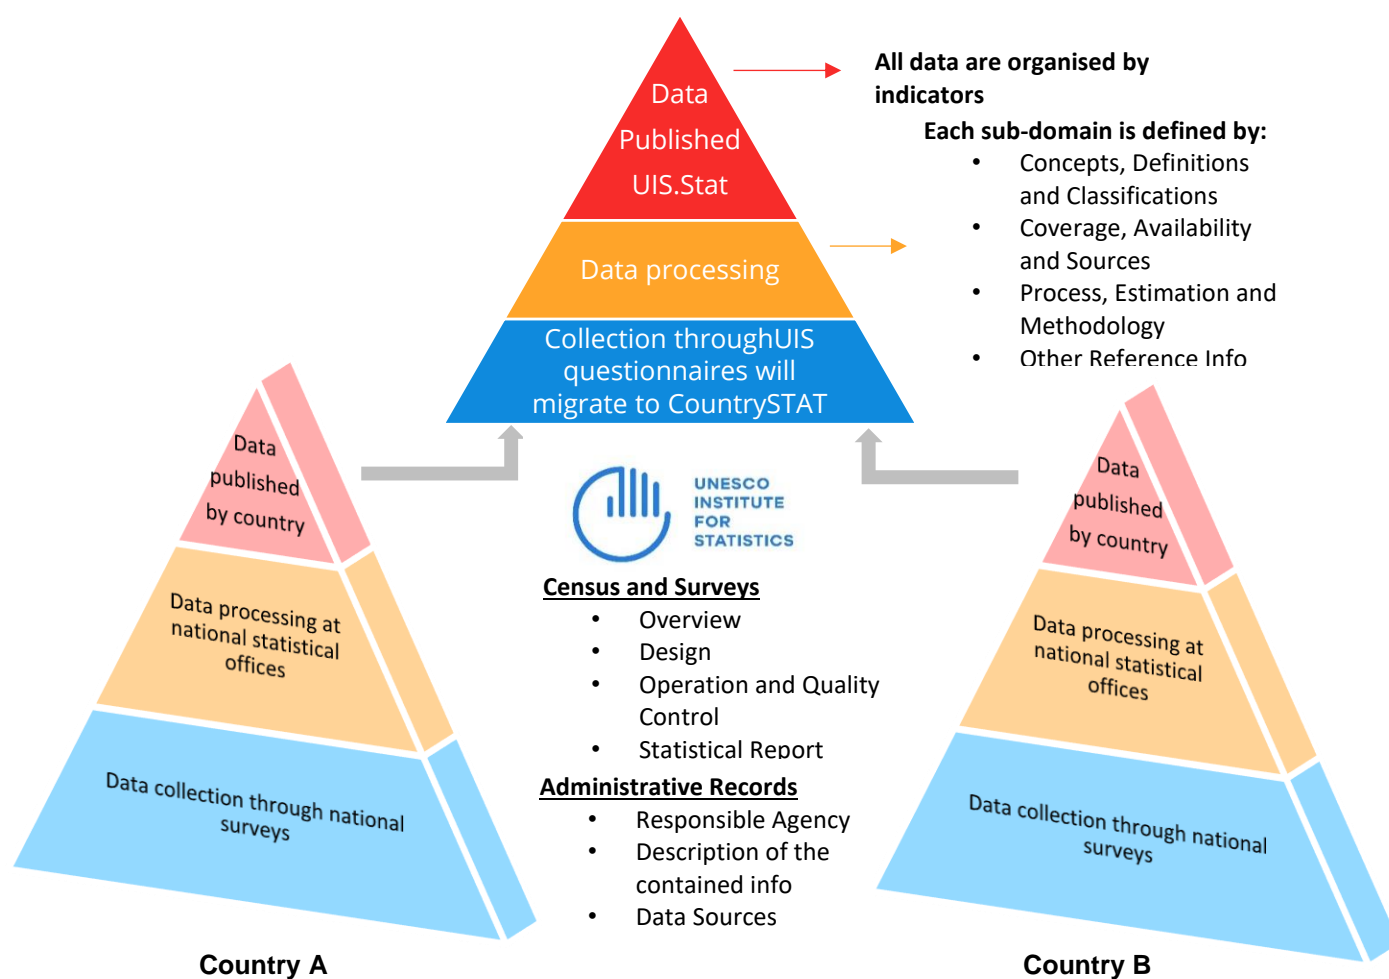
Data Published UIS.Stat

Data processing

Collection throughUIS questionnaires will migrate to CountrySTAT

All data are organised by indicators

Each sub-domain is defined by:

- Concepts, Definitions and Classifications
- Coverage, Availability and Sources
- Process, Estimation and Methodology
- Other Reference Info

Data published by country

Data processing at national statistical offices

Data collection through national surveys

Country A

UNESCO INSTITUTE FOR STATISTICS

Census and Surveys

- Overview
- Design
- Operation and Quality Control
- Statistical Report

Administrative Records

- Responsible Agency
- Description of the contained info
- Data Sources

Data published by country

Data processing at national statistical offices

Data collection through national surveys

Country B